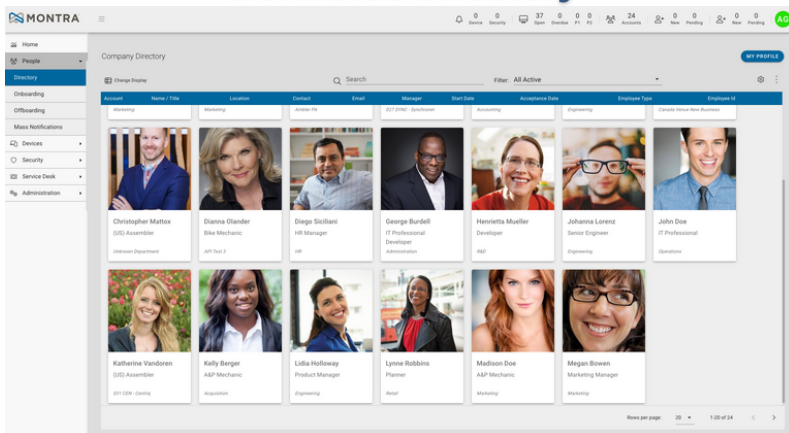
MONTRA

0 Device 0 Security 37 Open 0 Overdue 0 P1 0 P2 24 Accounts 0 New 0 Pending 0 New 0 Pending AG

Home
People
Directory
Onboarding
Offboarding
Mass Notifications
Devices
Security
Service Desk
Administration

Company Directory

MY PROFILE

Change Display

Search

Filter: All Active

| Account | Name / Title | Location | Contact | Email | Manager | Start Date | Acceptance Date | Employee Type | Employee Id |
|---|---|---|---|---|---|---|---|---|---|

Marketing
Marketing
Amber PA
027 SYNC - Synchronizer
Accounting
Engineering
Canada Venue New Business

Christopher Mattox
(US) Assembler
Unknown Department

Dianna Olander
Bike Mechanic
API Test 3

Diego Siciliani
HR Manager
HR

George Burdell
IT Professional Developer
Administration

Henrietta Mueller
Developer
R&D

Johanna Lorenz
Senior Engineer
Engineering

John Doe
IT Professional
Operations

Katherine Vandoren
(US) Assembler
011 CEN - Central

Kelly Berger
A&P Mechanic
Acquisition

Lidia Holloway
Product Manager
Engineering

Lynne Robbins
Planner
Retail

Madison Doe
A&P Mechanic
Marketing

Megan Bowen
Marketing Manager
Marketing

Rows per page: 20
1-20 of 24